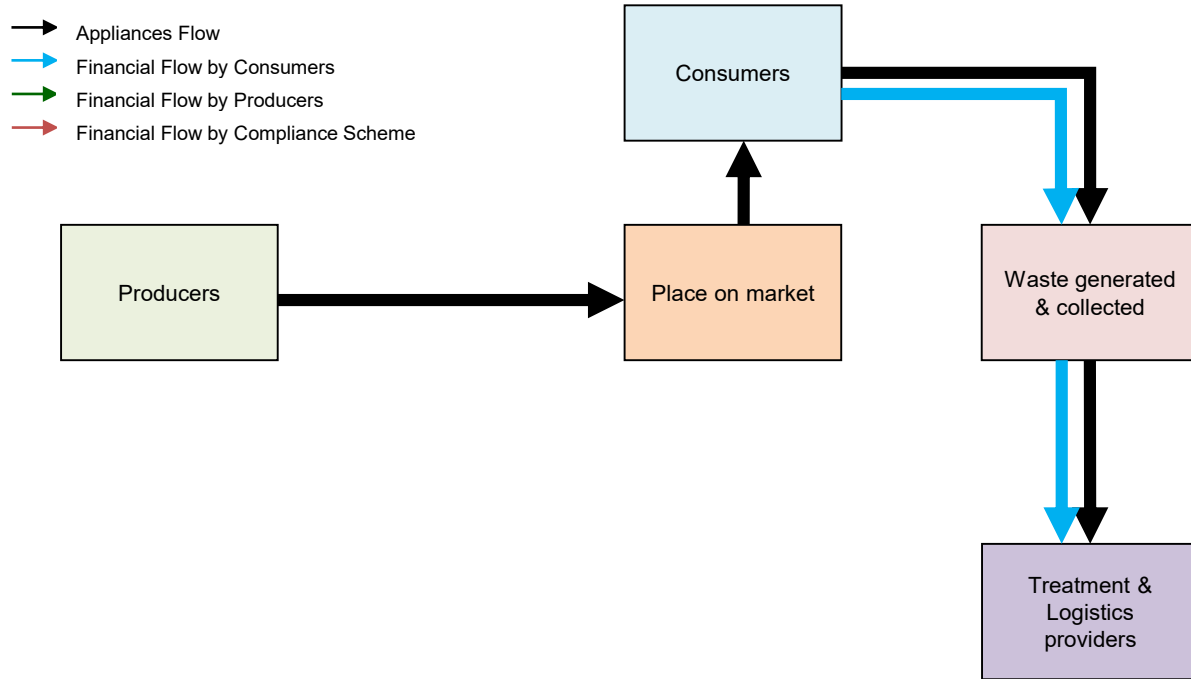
Appliances Flow
Financial Flow by Consumers
Financial Flow by Producers
Financial Flow by Compliance Scheme

Consumers

Producers

Place on market

Waste generated & collected

Treatment & Logistics providers